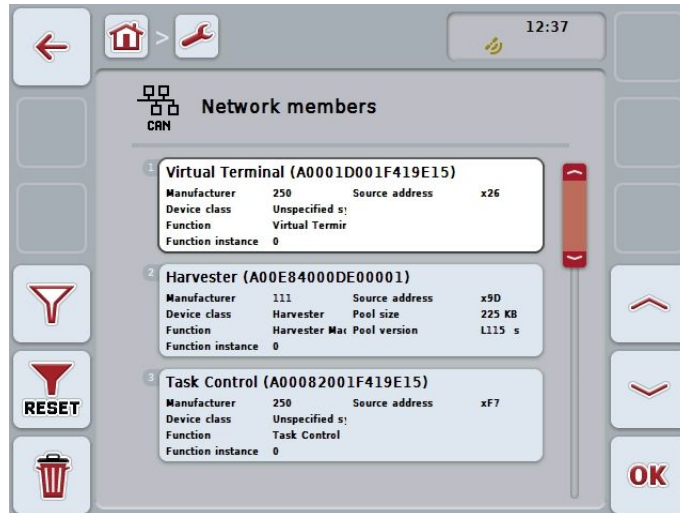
12:37

CAN

Network members

1 Virtual Terminal (A0001D001F419E15)

| Manufacturer | 250 | Source address | x26 |
|---|---|---|---|
| Device class | Unspecified s | | |
| Function | Virtual Termir | | |
| Function instance | 0 | | |

2 Harvester (A00E84000DE00001)

| Manufacturer | 111 | Source address | x9D |
|---|---|---|---|
| Device class | Harvester | Pool size | 225 KB |
| Function | Harvester Mac | Pool version | L115 s |
| Function instance | 0 | | |

3 Task Control (A00082001F419E15)

| Manufacturer | 250 | Source address | xF7 |
|---|---|---|---|
| Device class | Unspecified s | | |
| Function | Task Control | | |
| Function instance | 0 | | |

RESET

OK